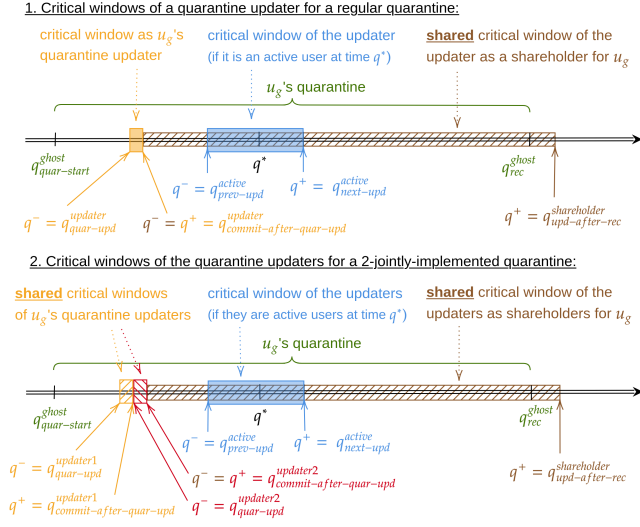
1. Critical windows of a quarantine updater for a regular quarantine:

critical window as $u_g$'s quarantine updater

critical window of the updater (if it is an active user at time $q^*$)

**shared** critical window of the updater as a shareholder for $u_g$

$u_g$'s quarantine

$q^{ghost}_{quar-start}$

$q^*$

$q^{ghost}_{rec}$

$q^- = q^{active}_{prev-upd}$

$q^+ = q^{active}_{next-upd}$

$q^- = q^{updater}_{quar-upd}$

$q^- = q^+ = q^{updater}_{commit-after-quar-upd}$

$q^+ = q^{shareholder}_{upd-after-rec}$

2. Critical windows of the quarantine updaters for a 2-jointly-implemented quarantine:

**shared** critical windows of $u_g$'s quarantine updaters

critical window of the updaters (if they are active users at time $q^*$)

**shared** critical window of the updaters as shareholders for $u_g$

$u_g$'s quarantine

$q^{ghost}_{quar-start}$

$q^*$

$q^{ghost}_{rec}$

$q^- = q^{active}_{prev-upd}$

$q^+ = q^{active}_{next-upd}$

$q^- = q^{updater1}_{quar-upd}$

$q^+ = q^{updater1}_{commit-after-quar-upd}$

$q^- = q^+ = q^{updater2}_{commit-after-quar-upd}$

$q^- = q^{updater2}_{quar-upd}$

$q^+ = q^{shareholder}_{upd-after-rec}$